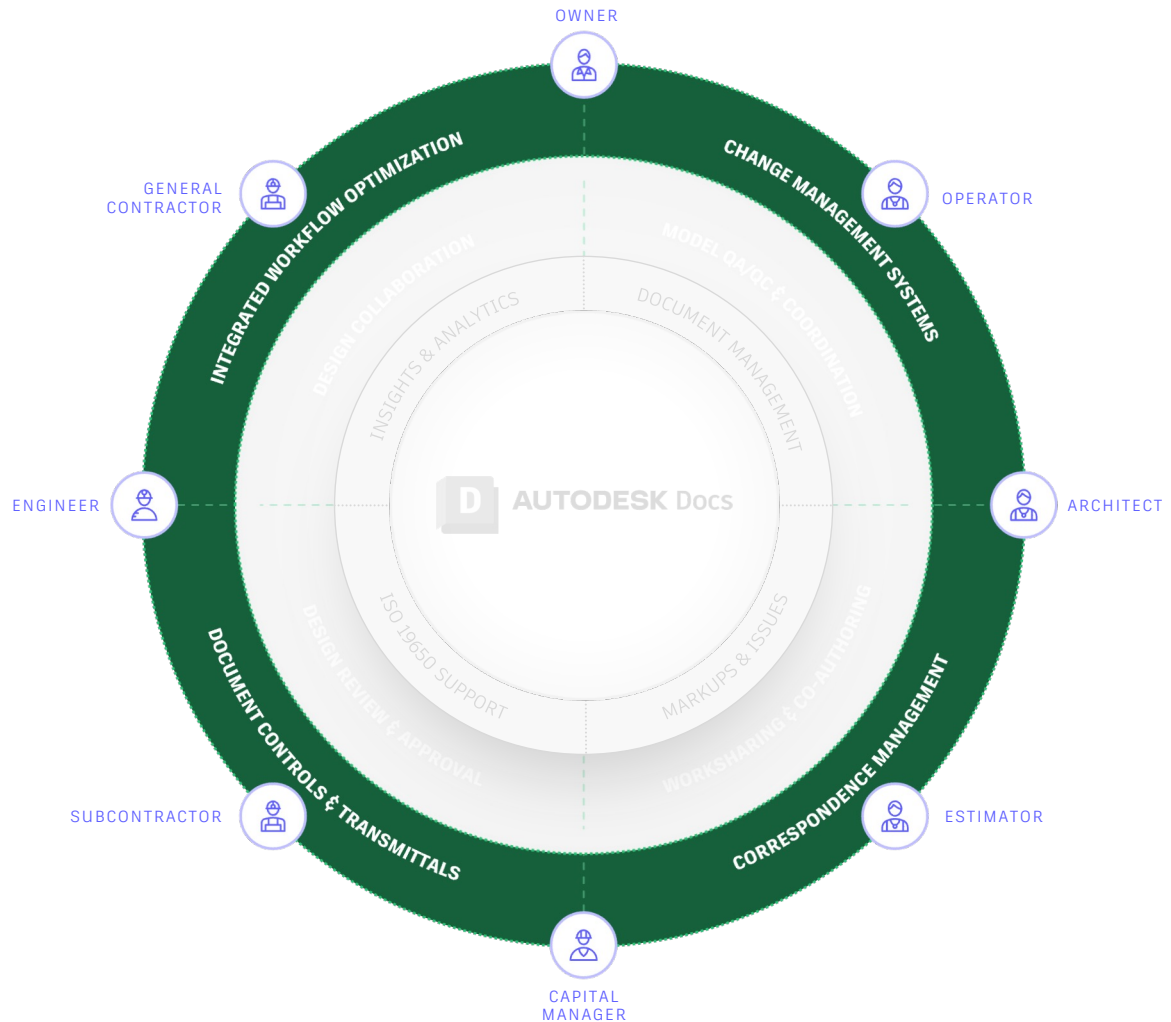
OWNER

GENERAL CONTRACTOR

OPERATOR

INTEGRATED WORKFLOW OPTIMIZATION

CHANGE MANAGEMENT SYSTEMS

DESIGN COLLABORATION

MODEL QA/QC & COORDINATION

INSIGHTS & ANALYTICS

DOCUMENT MANAGEMENT

ENGINEER

AUTODESK Docs

ARCHITECT

ISO 19650 SUPPORT

MARKUPS & ISSUES

DESIGN REVIEW & APPROVAL

WORKSHARING & CO-AUTHORING

DOCUMENT CONTROLS & TRANSMITTALS

CORRESPONDENCE MANAGEMENT

SUBCONTRACTOR

ESTIMATOR

CAPITAL MANAGER